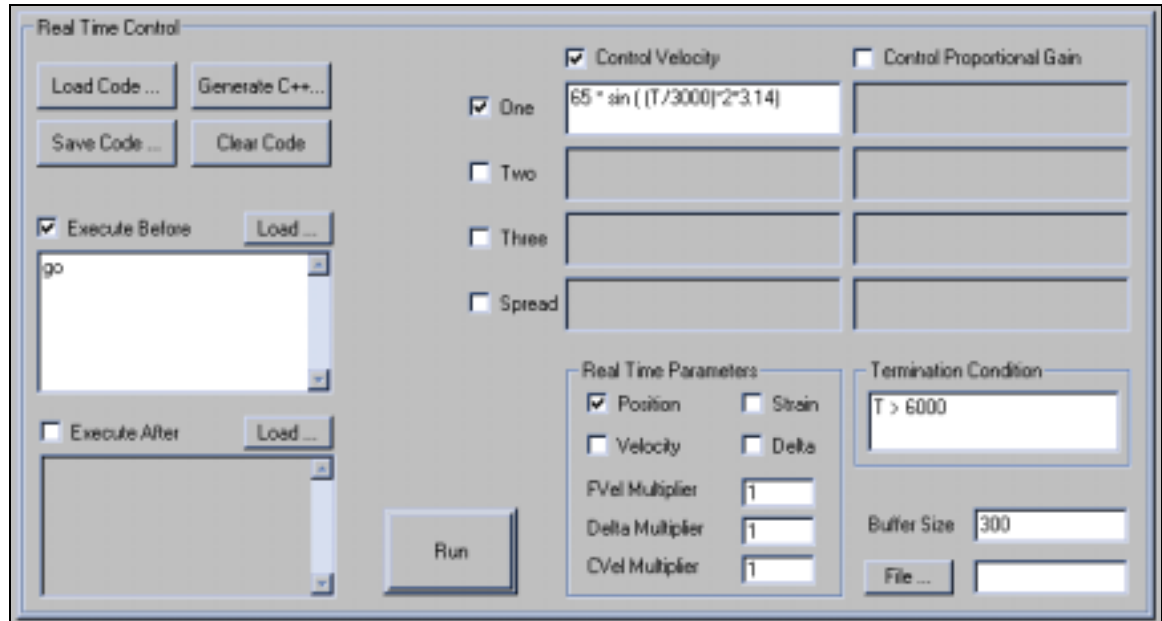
Real Time Control

Load Code ...
Generate C++...
Save Code ...
Clear Code

Execute Before
Load ...
go

Execute After
Load ...

Control Velocity
Control Proportional Gain

One
65 * sin ( (T/3000)*2*3.14)
Two
Three
Spread

Run

Real Time Parameters
Position
Strain
Velocity
Delta
FVel Multiplier 1
Delta Multiplier 1
CVel Multiplier 1

Termination Condition
T > 6000

Buffer Size 300
File ...